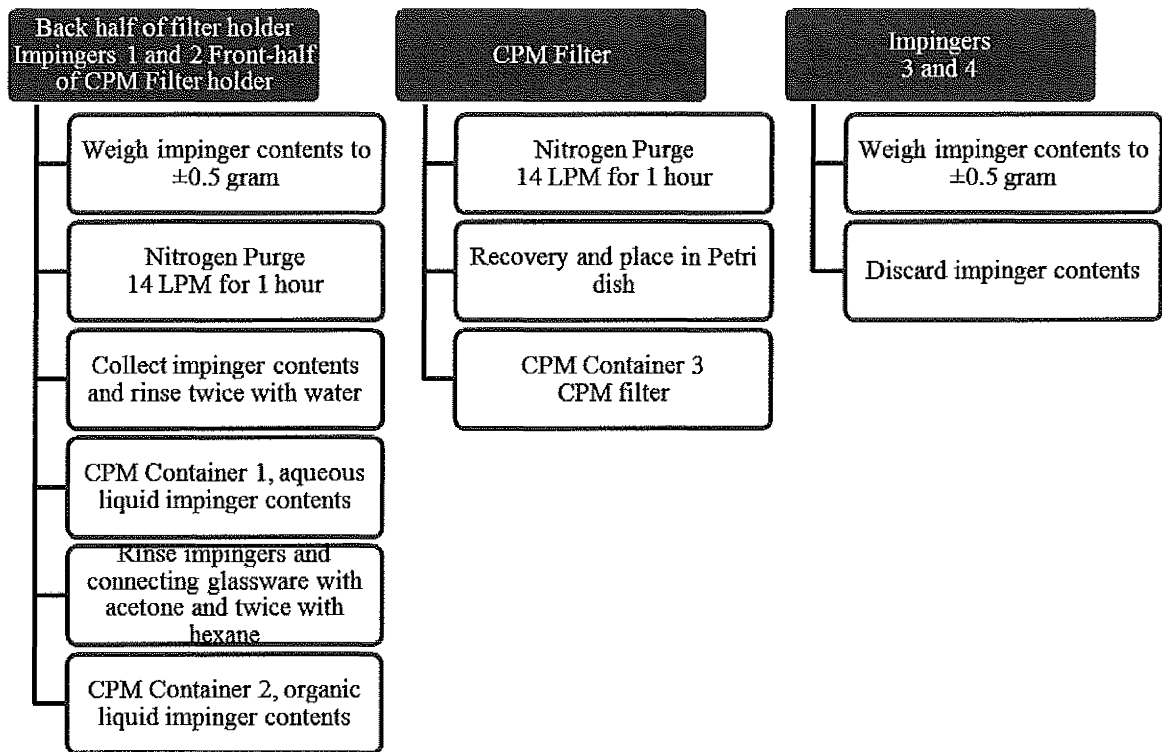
Back half of filter holder Impingers 1 and 2 Front-half of CPM Filter holder

Weigh impinger contents to $\pm0.5$ gram

Nitrogen Purge 14 LPM for 1 hour

Collect impinger contents and rinse twice with water

CPM Container 1, aqueous liquid impinger contents

Rinse impingers and connecting glassware with acetone and twice with hexane

CPM Container 2, organic liquid impinger contents

CPM Filter

Nitrogen Purge 14 LPM for 1 hour

Recovery and place in Petri dish

CPM Container 3 CPM filter

Impingers 3 and 4

Weigh impinger contents to $\pm0.5$ gram

Discard impinger contents